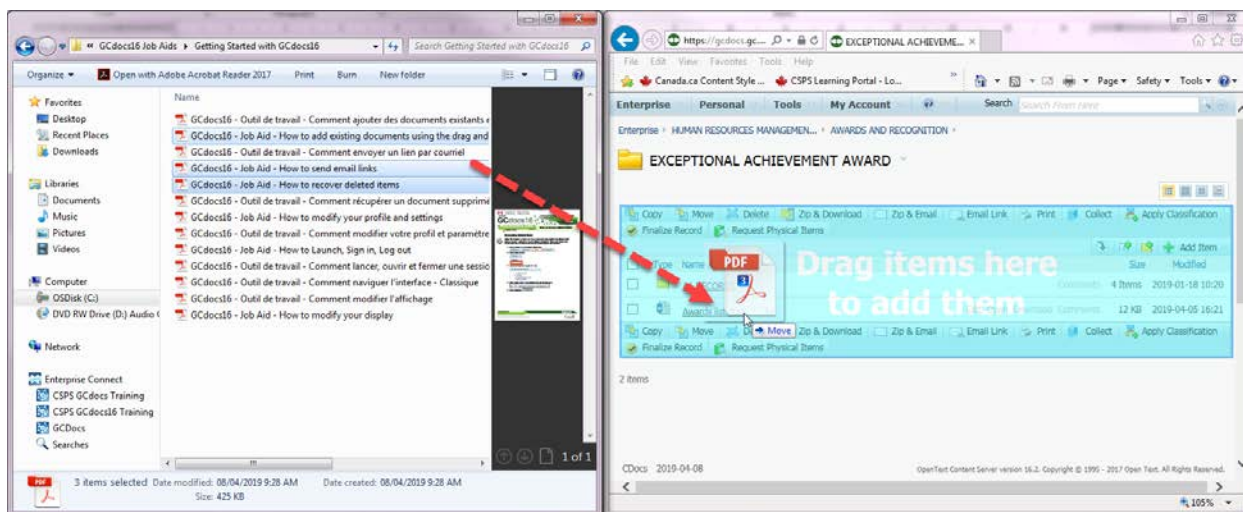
« GCdocs16 Job Aids ▸ Getting Started with GCdocs16
Search Getting Started with GCdocs16

Organize ▾ Open with Adobe Acrobat Reader 2017 Print Burn New folder

Favorites
Desktop
Recent Places
Downloads

Libraries
Documents
Music
Pictures
Videos

Computer
OSDisk (C:)
DVD RW Drive (D:) Audio C

Network

Enterprise Connect
CSPS GCdocs Training
CSPS GCdocs16 Training
GCDocs
Searches

Name
GCdocs16 - Outil de travail - Comment ajouter des documents existants e
GCdocs16 - Job Aid - How to add existing documents using the drag and
GCdocs16 - Outil de travail - Comment envoyer un lien par courriel
GCdocs16 - Job Aid - How to send email links
GCdocs16 - Job Aid - How to recover deleted items
GCdocs16 - Outil de travail - Comment récupérer un document supprimé
GCdocs16 - Job Aid - How to modify your profile and settings
GCdocs16 - Outil de travail - Modifier votre profil et paramètre
GCdocs16 - Job Aid - How to Launch, Sign in, Log out
GCdocs16 - Outil de travail - Comment lancer, ouvrir et fermer une sessio
GCdocs16 - Outil de travail - Comment naviguer l'interface - Classique
GCdocs16 - Outil de travail - Comment modifier l'affichage
GCdocs16 - Job Aid - How to modify your display

1 of 1

3 items selected Date modified: 08/04/2019 9:28 AM Date created: 08/04/2019 9:28 AM
Size: 425 KB

https://gcdocs.gc... EXCEPTIONAL ACHIEVEME... ×
File Edit View Favorites Tools Help
Canada.ca Content Style ... CSPS Learning Portal - Lo...
Page ▾ Safety ▾ Tools ▾

Enterprise Personal Tools My Account Search Search From Here

Enterprise ▸ HUMAN RESOURCES MANAGEMEN... ▸ AWARDS AND RECOGNITION ▸

EXCEPTIONAL ACHIEVEMENT AWARD

Copy Move Delete Zip & Download Zip & Email Email Link Print Collect Apply Classification
Finalize Record Request Physical Items
Add Item
Type Name Size Modified
Drag items here to add them
PDF
4 Items 2019-01-18 10:20
Awards lis 12 KB 2019-04-05 16:21
Move
Copy Move Zip & Download Zip & Email Email Link Print Collect Apply Classification
Finalize Record Request Physical Items

2 items

CDocs 2019-04-08
OpenText Content Server version 16.2. Copyright © 1995 - 2017 Open Text. All Rights Reserved.
105%